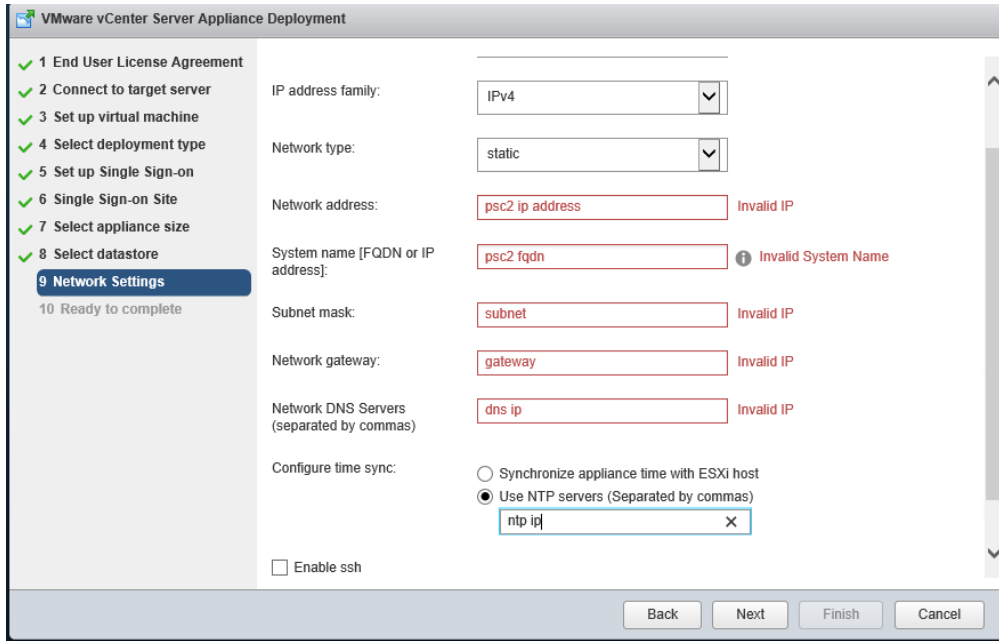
VMware vCenter Server Appliance Deployment

1 End User License Agreement
2 Connect to target server
3 Set up virtual machine
4 Select deployment type
5 Set up Single Sign-on
6 Single Sign-on Site
7 Select appliance size
8 Select datastore
9 Network Settings
10 Ready to complete

IP address family: IPv4

Network type: static

Network address: psc2 ip address Invalid IP

System name [FQDN or IP address]: psc2 fqdn Invalid System Name

Subnet mask: subnet Invalid IP

Network gateway: gateway Invalid IP

Network DNS Servers (separated by commas) dns ip Invalid IP

Configure time sync:
Synchronize appliance time with ESXi host
Use NTP servers (Separated by commas)
ntp ip

Enable ssh

Back Next Finish Cancel